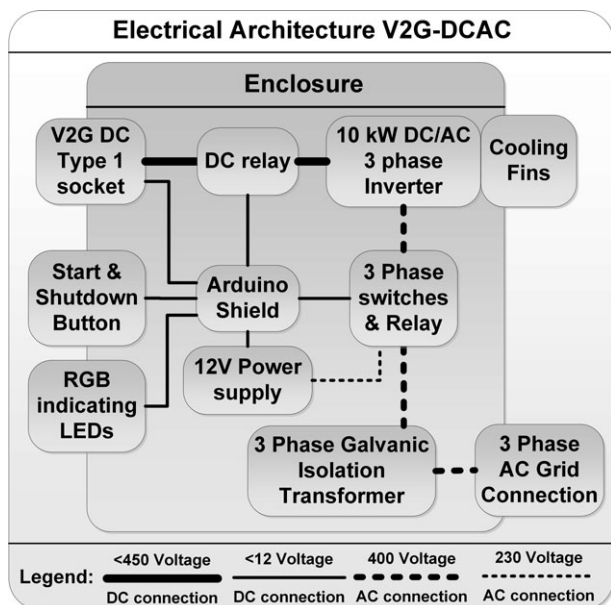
Electrical Architecture V2G-DCAC

Enclosure

V2G DC Type 1 socket

DC relay

10 kW DC/AC 3 phase Inverter

Cooling Fins

Start & Shutdown Button

Arduino Shield

3 Phase switches & Relay

12V Power supply

RGB indicating LEDs

3 Phase Galvanic Isolation Transformer

3 Phase AC Grid Connection

Legend: <450 Voltage DC connection <12 Voltage DC connection 400 Voltage AC connection 230 Voltage AC connection